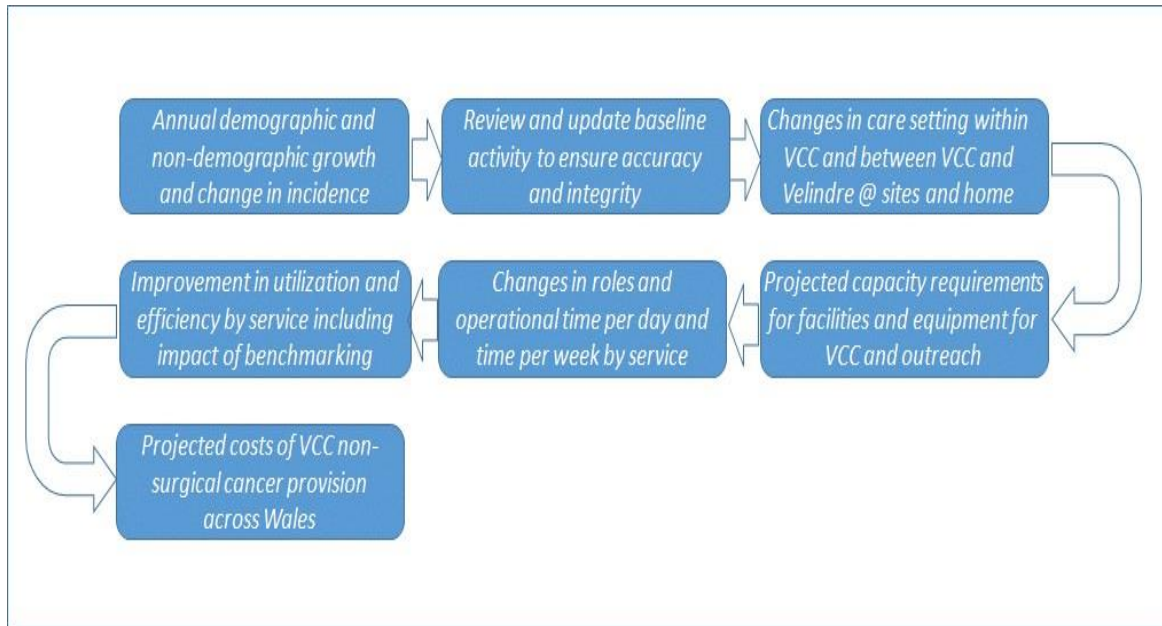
Annual demographic and non-demographic growth and change in incidence

Review and update baseline activity to ensure accuracy and integrity

Changes in care setting within VCC and between VCC and Velindre @ sites and home

Projected capacity requirements for facilities and equipment for VCC and outreach

Changes in roles and operational time per day and time per week by service

Improvement in utilization and efficiency by service including impact of benchmarking

Projected costs of VCC non-surgical cancer provision across Wales